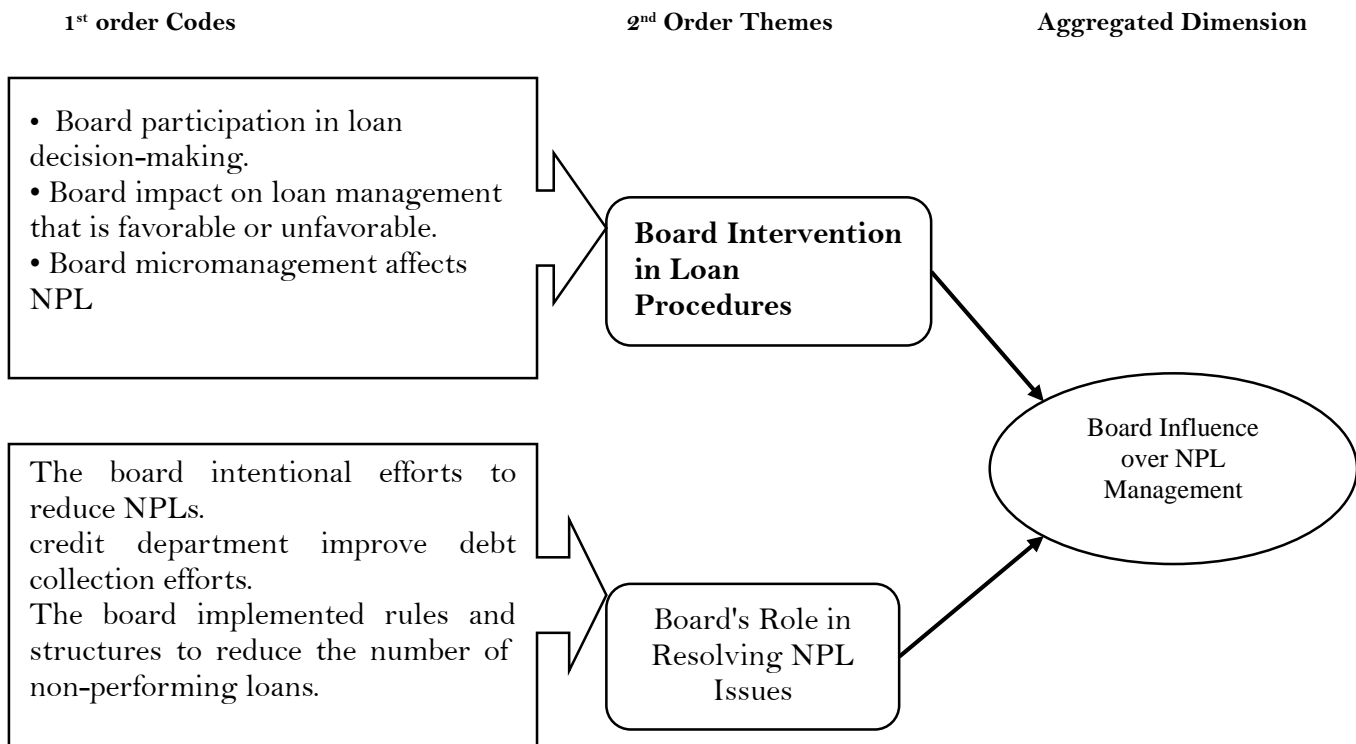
1st order Codes

2nd Order Themes

Aggregated Dimension

• Board participation in loan decision-making.
• Board impact on loan management that is favorable or unfavorable.
• Board micromanagement affects NPL

Board Intervention in Loan Procedures

The board intentional efforts to reduce NPLs.
credit department improve debt collection efforts.
The board implemented rules and structures to reduce the number of non-performing loans.

Board's Role in Resolving NPL Issues

Board Influence over NPL Management